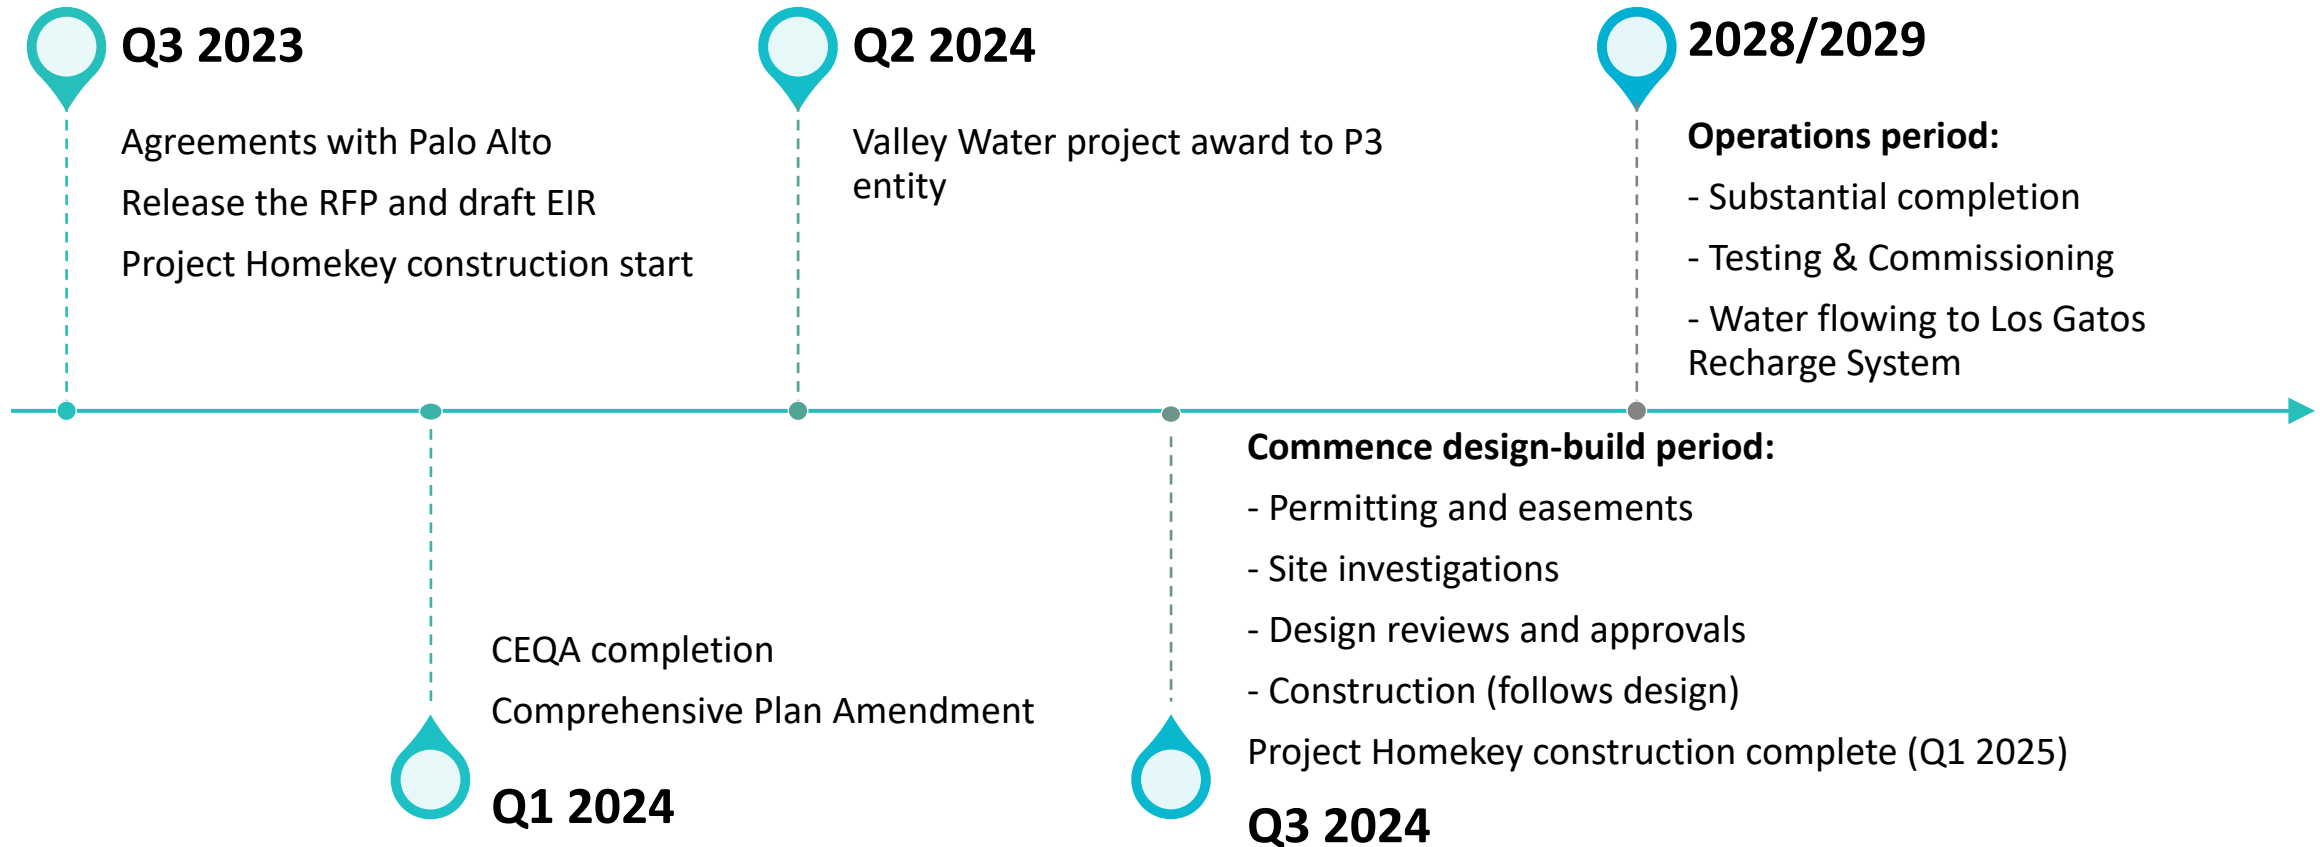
Q3 2023

Agreements with Palo Alto

Release the RFP and draft EIR

Project Homekey construction start

Q2 2024

Valley Water project award to P3 entity

2028/2029

Operations period:

- Substantial completion

- Testing & Commissioning

- Water flowing to Los Gatos Recharge System

CEQA completion

Comprehensive Plan Amendment

Q1 2024

Commence design-build period:

- Permitting and easements

- Site investigations

- Design reviews and approvals

- Construction (follows design)

Project Homekey construction complete (Q1 2025)

Q3 2024